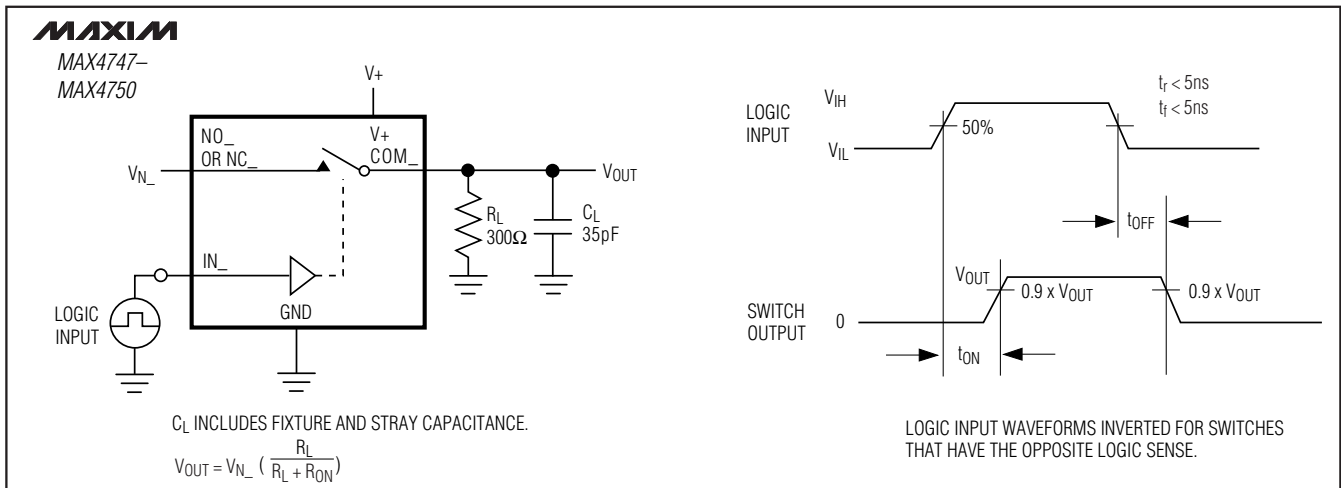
MAXIM

MAX4747–
MAX4750

V+

NO_
OR NC_

V+
COM_

$V_{N\_}$

$V_{OUT}$

$R_L$
300Ω

$C_L$
35pF

IN_

GND

LOGIC
INPUT

$C_L$ INCLUDES FIXTURE AND STRAY CAPACITANCE.

$V_{OUT} = V_{N\_} \left( \frac{R_L}{R_L + R_{ON}} \right)$

LOGIC
INPUT

$V_{IH}$

$V_{IL}$

50%

$t_r < 5ns$
$t_f < 5ns$

$t_{OFF}$

SWITCH
OUTPUT

0

$V_{OUT}$

0.9 x $V_{OUT}$

0.9 x $V_{OUT}$

$t_{ON}$

LOGIC INPUT WAVEFORMS INVERTED FOR SWITCHES THAT HAVE THE OPPOSITE LOGIC SENSE.